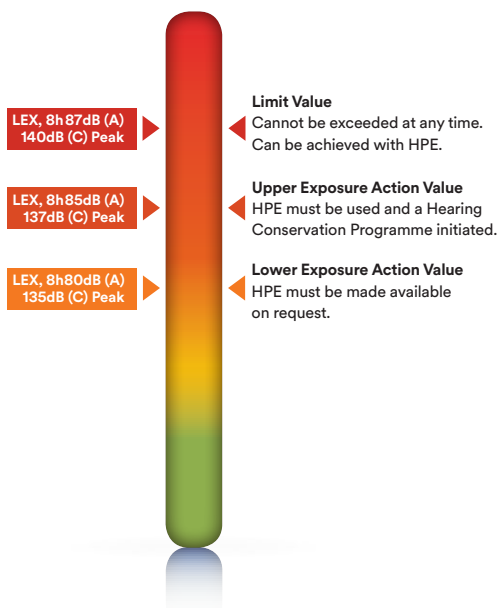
LEX, 8h 87dB (A)
140dB (C) Peak

Limit Value
Cannot be exceeded at any time. Can be achieved with HPE.

LEX, 8h 85dB (A)
137dB (C) Peak

Upper Exposure Action Value
HPE must be used and a Hearing Conservation Programme initiated.

LEX, 8h 80dB (A)
135dB (C) Peak

Lower Exposure Action Value
HPE must be made available on request.